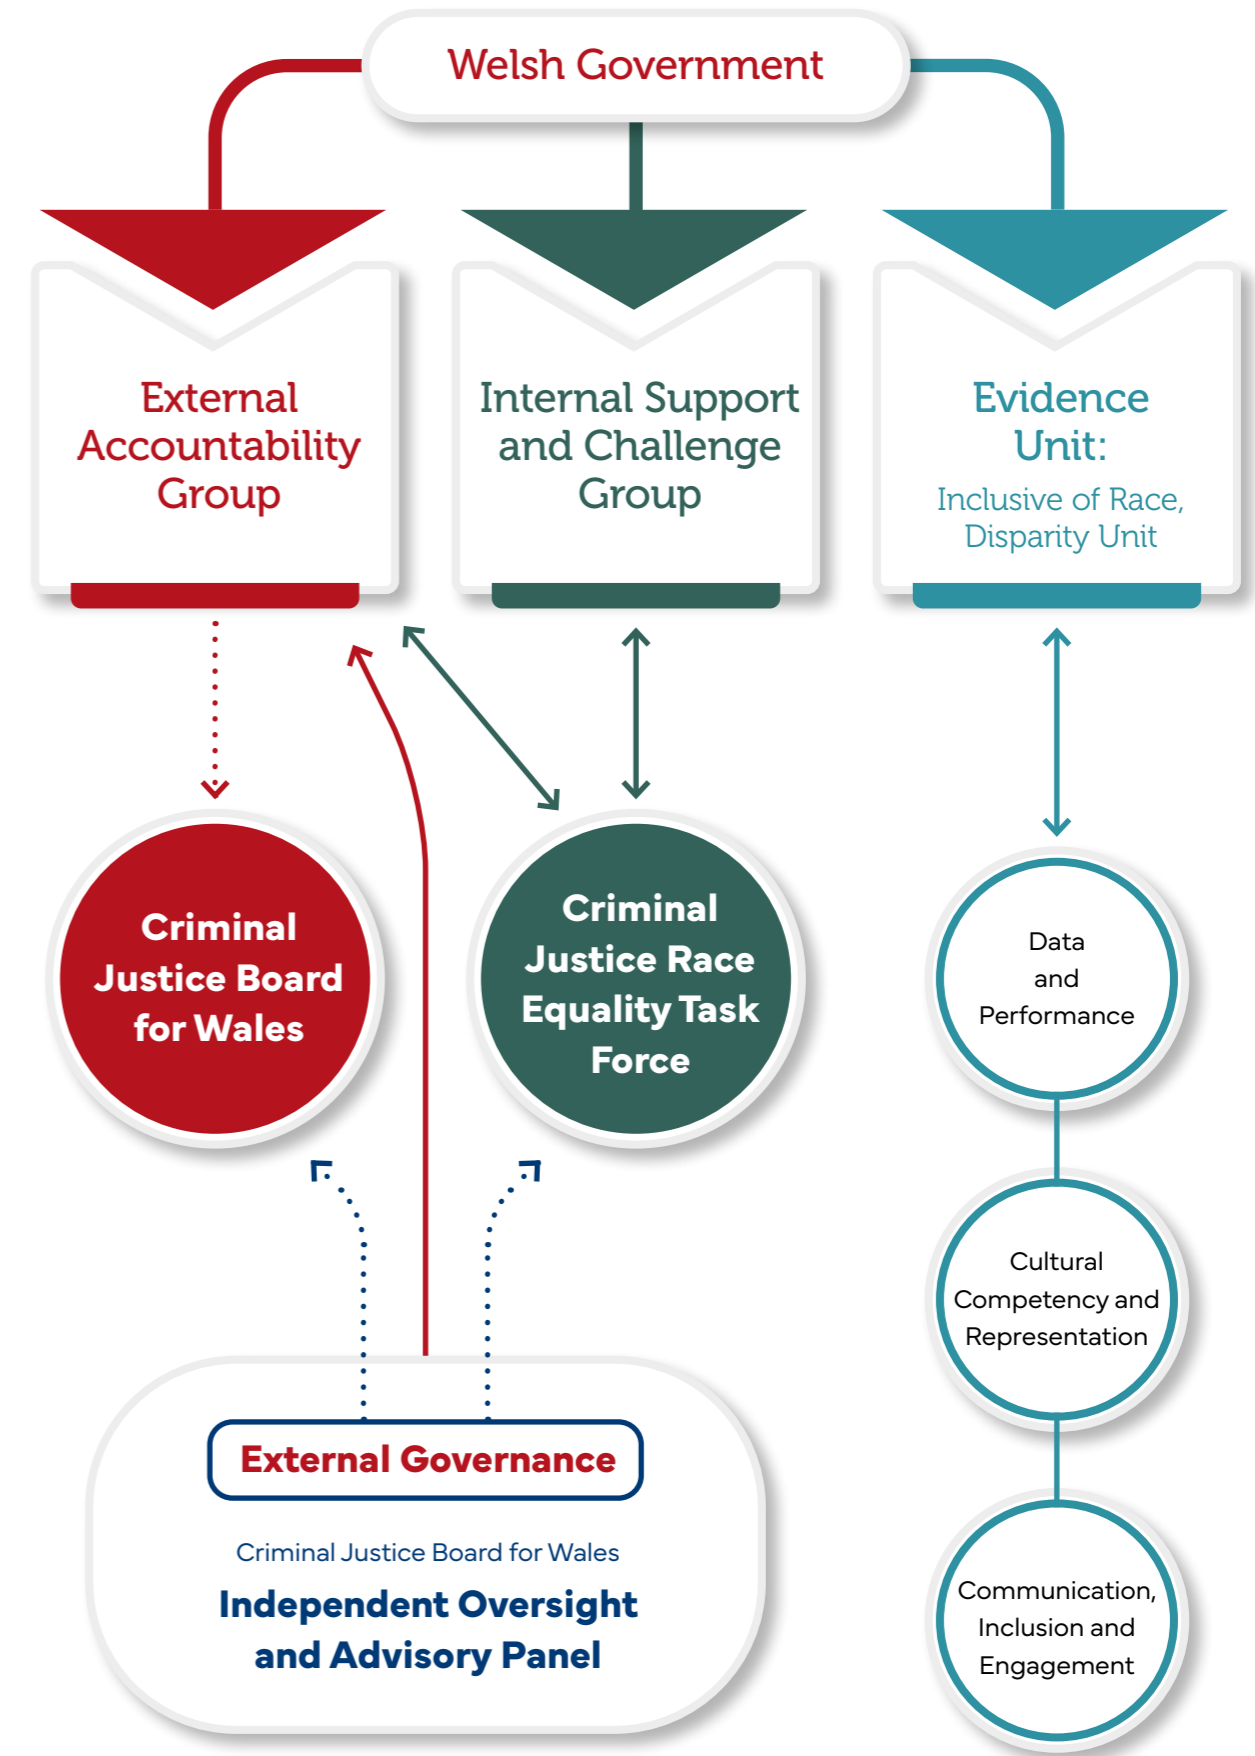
Welsh Government

External Accountability Group

Internal Support and Challenge Group

Evidence Unit:
Inclusive of Race, Disparity Unit

Criminal Justice Board for Wales

Criminal Justice Race Equality Task Force

Data and Performance

Cultural Competency and Representation

Communication, Inclusion and Engagement

External Governance

Criminal Justice Board for Wales
Independent Oversight and Advisory Panel